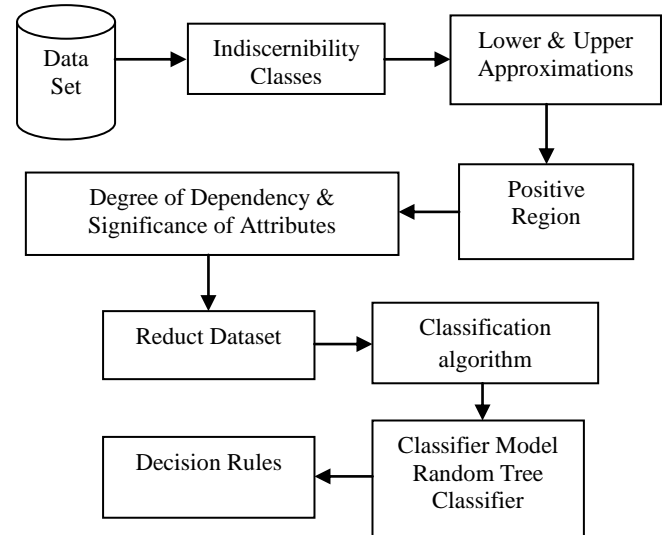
Data Set

Indiscernibility Classes

Lower & Upper Approximations

Positive Region

Degree of Dependency & Significance of Attributes

Reduct Dataset

Classification algorithm

Classifier Model Random Tree Classifier

Decision Rules